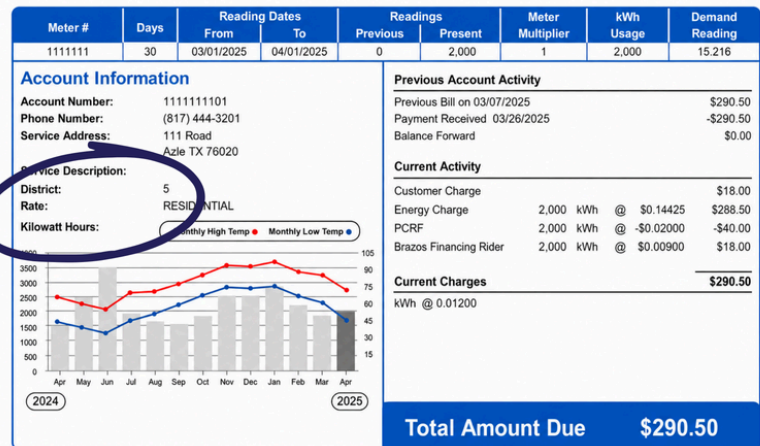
| Meter # | Days | Reading Dates From | Reading Dates To | Readings Previous | Readings Present | Meter Multiplier | kWh Usage | Demand Reading |
|---|---|---|---|---|---|---|---|---|
| 1111111 | 30 | 03/01/2025 | 04/01/2025 | 0 | 2,000 | 1 | 2,000 | 15.216 |

Account Information

Account Number: 1111111101
Phone Number: (817) 444-3201
Service Address: 111 Road
Azle TX 76020

Service Description:
District: 5
Rate: RESIDENTIAL

Kilowatt Hours:

Monthly High Temp Monthly Low Temp

3500 3000 2500 2000 1500 1000 500 0

105 90 75 60 45 30 15

Apr May Jun Jul Aug Sep Oct Nov Dec Jan Feb Mar Apr

2024 2025

Previous Account Activity

| | |
|---|---|
| Previous Bill on 03/07/2025 | $290.50 |
| Payment Received 03/26/2025 | -$290.50 |
| Balance Forward | $0.00 |

Current Activity

| | | | | | |
|---|---|---|---|---|---|
| Customer Charge | | | | | $18.00 |
| Energy Charge | 2,000 | kWh | @ | $0.14425 | $288.50 |
| PCRF | 2,000 | kWh | @ | -$0.02000 | -$40.00 |
| Brazos Financing Rider | 2,000 | kWh | @ | $0.00900 | $18.00 |

Current Charges $290.50

kWh @ 0.01200

Total Amount Due $290.50